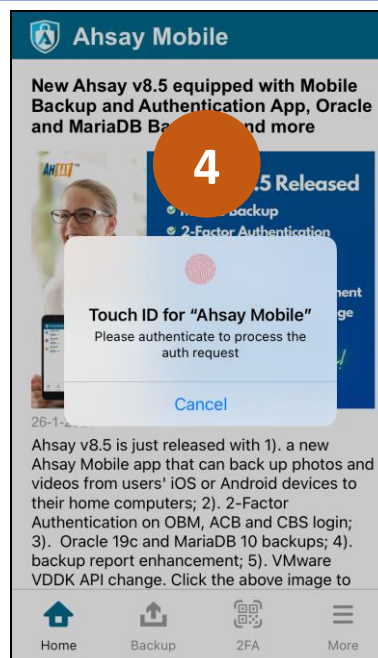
Ahsay Mobile

New Ahsay v8.5 equipped with Mobile Backup and Authentication App, Oracle and MariaDB Ba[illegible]nd more

4

AhSAY

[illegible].5 Released

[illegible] Backup

2-Factor Authentication

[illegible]ment

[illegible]ge

Touch ID for "Ahsay Mobile"

Please authenticate to process the auth request

Cancel

26-1-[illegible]

Ahsay v8.5 is just released with 1). a new Ahsay Mobile app that can back up photos and videos from users' iOS or Android devices to their home computers; 2). 2-Factor Authentication on OBM, ACB and CBS login; 3). Oracle 19c and MariaDB 10 backups; 4). backup report enhancement; 5). VMware VDDK API change. Click the above image to

Home

Backup

2FA

More